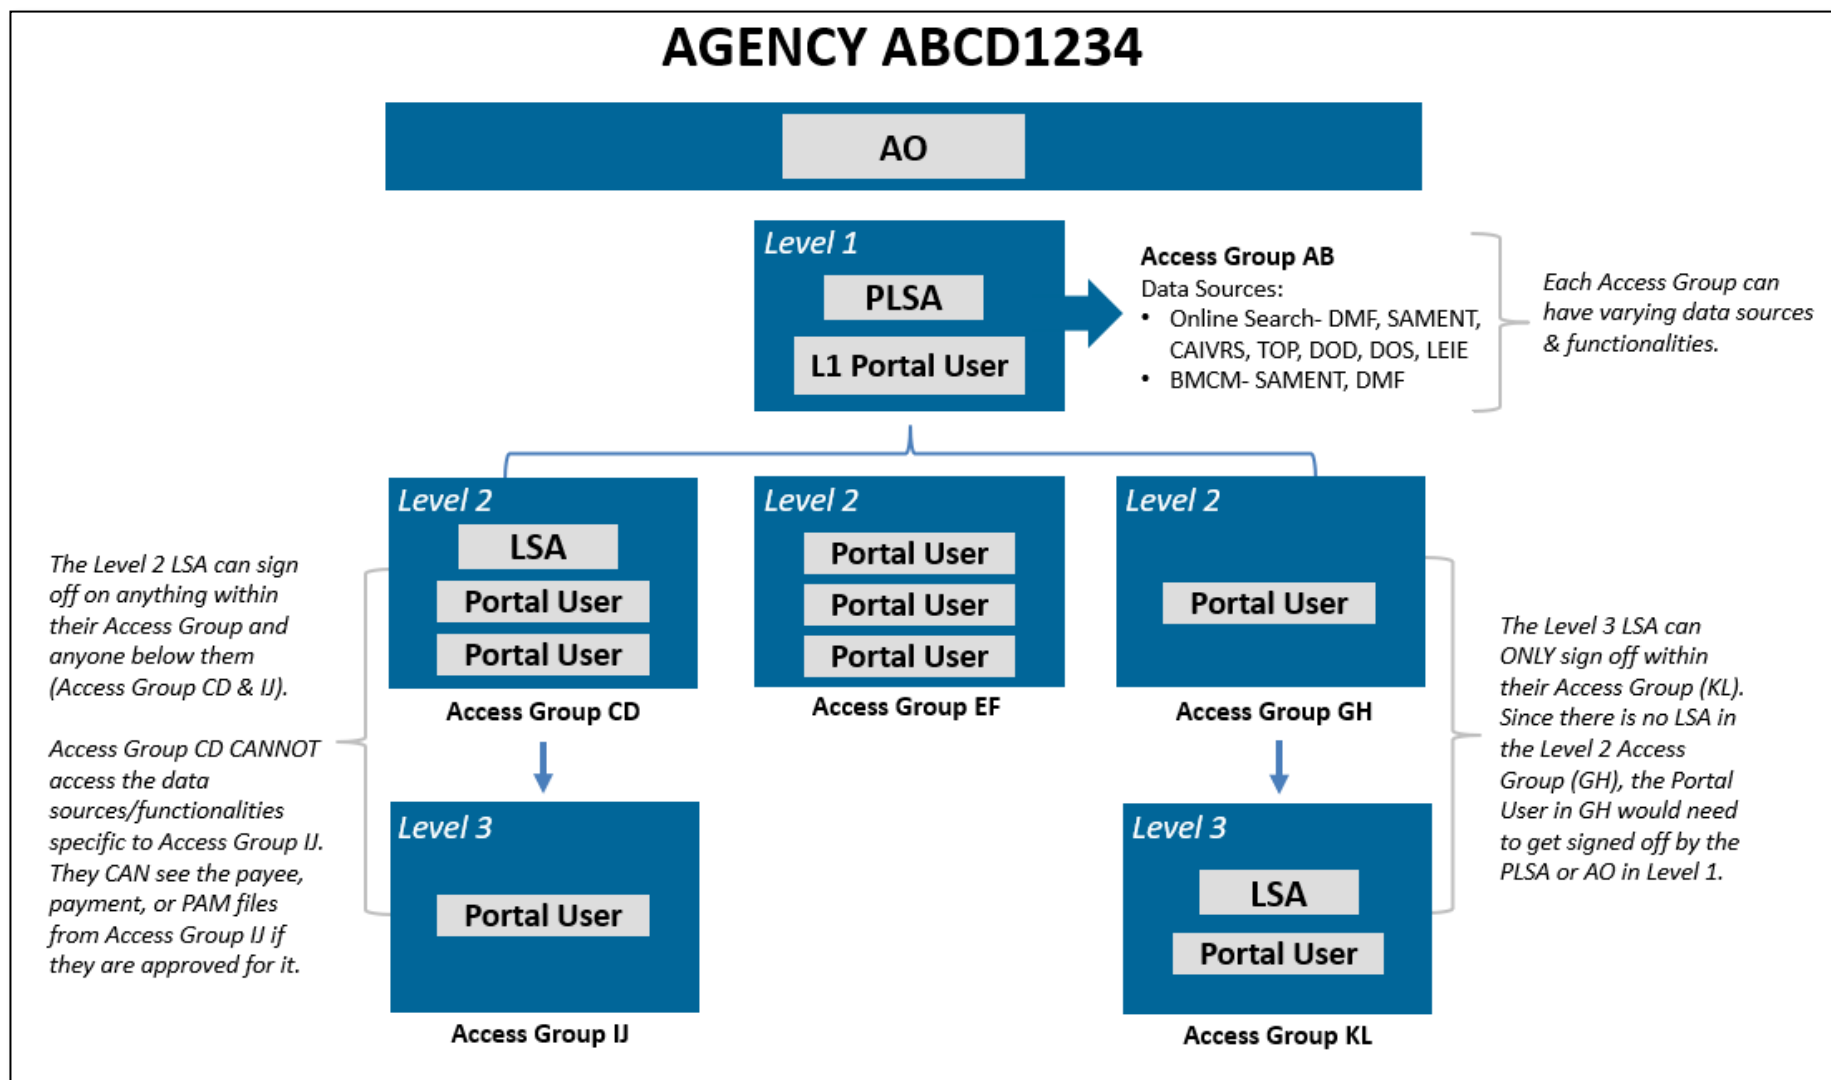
AGENCY ABCD1234

AO

Level 1
PLSA
L1 Portal User

Access Group AB
Data Sources:
• Online Search- DMF, SAMENT, CAIVRS, TOP, DOD, DOS, LEIE
• BMCM- SAMENT, DMF

Each Access Group can have varying data sources & functionalities.

The Level 2 LSA can sign off on anything within their Access Group and anyone below them (Access Group CD & IJ).

Access Group CD CANNOT access the data sources/functionalities specific to Access Group IJ. They CAN see the payee, payment, or PAM files from Access Group IJ if they are approved for it.

Level 2
LSA
Portal User
Portal User
Access Group CD

Level 2
Portal User
Portal User
Portal User
Access Group EF

Level 2
Portal User
Access Group GH

Level 3
Portal User
Access Group IJ

Level 3
LSA
Portal User
Access Group KL

The Level 3 LSA can ONLY sign off within their Access Group (KL). Since there is no LSA in the Level 2 Access Group (GH), the Portal User in GH would need to get signed off by the PLSA or AO in Level 1.